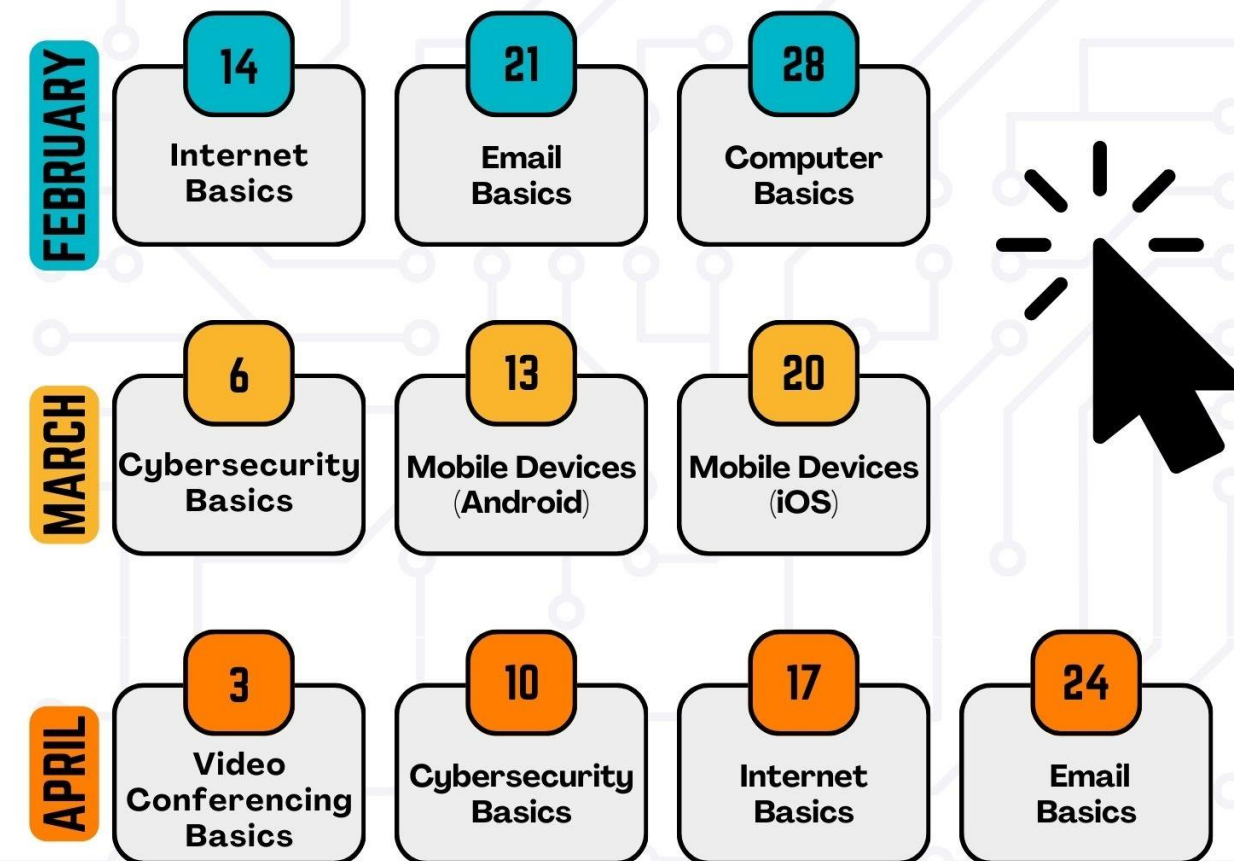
FEBRUARY

14
Internet Basics

21
Email Basics

28
Computer Basics

MARCH

6
Cybersecurity Basics

13
Mobile Devices (Android)

20
Mobile Devices (iOS)

APRIL

3
Video Conferencing Basics

10
Cybersecurity Basics

17
Internet Basics

24
Email Basics